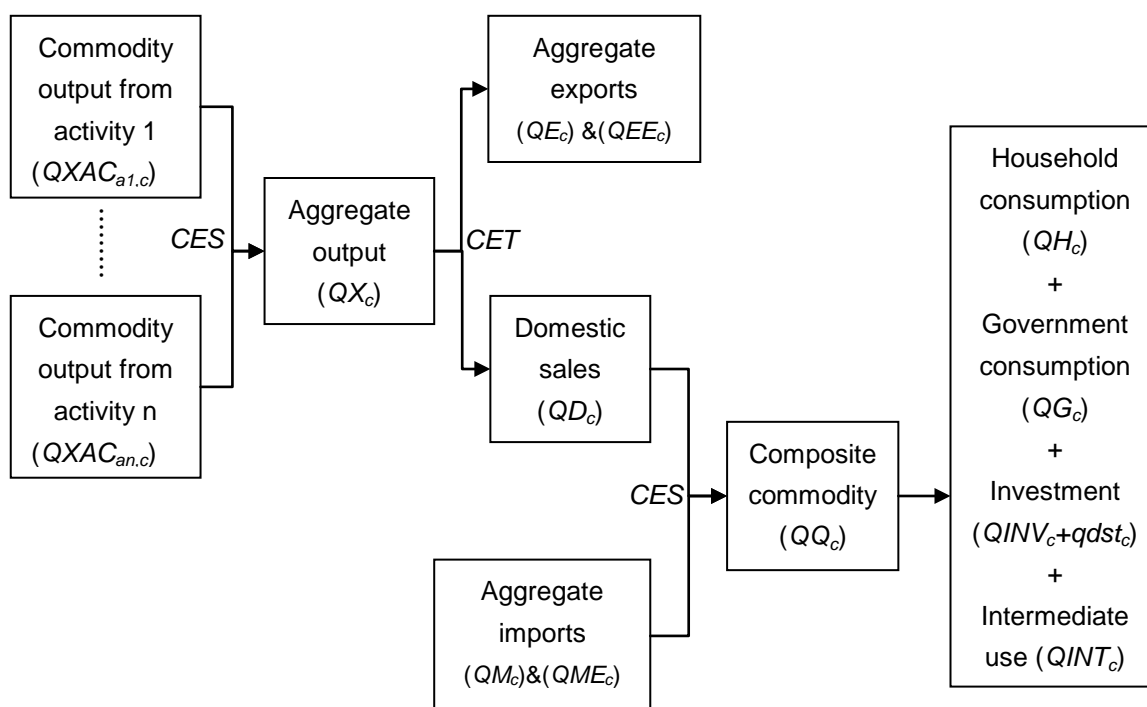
Commodity output from activity 1 ($QXAC_{a1,c}$)

Commodity output from activity n ($QXAC_{an,c}$)

CES

Aggregate output ($QX_c$)

CET

Aggregate exports ($QE_c$) &($QEE_c$)

Domestic sales ($QD_c$)

Aggregate imports ($QM_c$)&($QME_c$)

CES

Composite commodity ($QQ_c$)

Household consumption ($QH_c$) + Government consumption ($QG_c$) + Investment ($QINV_c$+$qdst_c$) + Intermediate use ($QINT_c$)